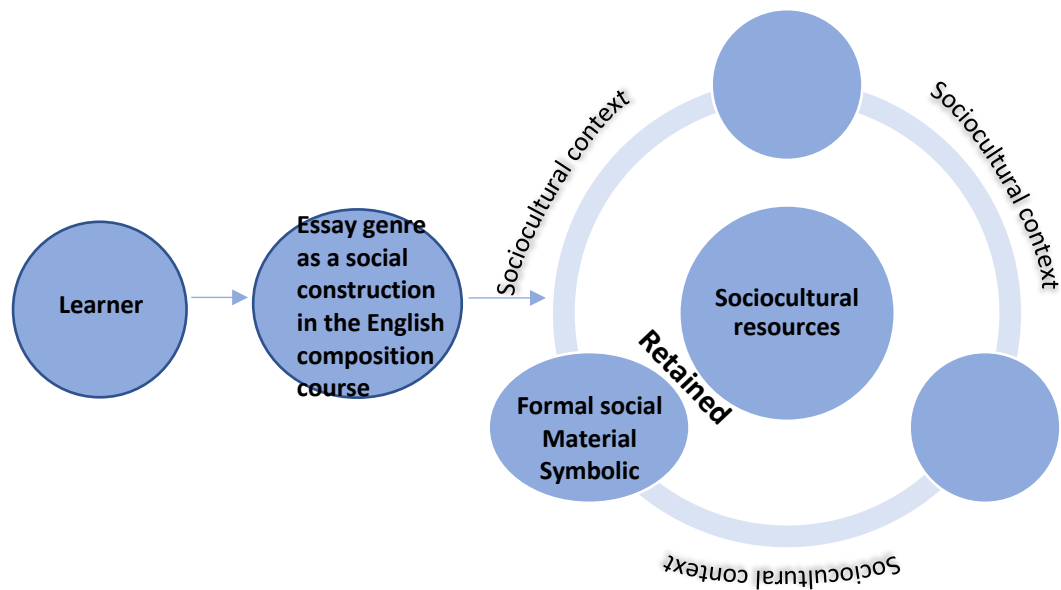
Learner

Essay genre as a social construction in the English composition course

Sociocultural context

Sociocultural context

Sociocultural resources

Retained

Formal social Material Symbolic

Sociocultural context